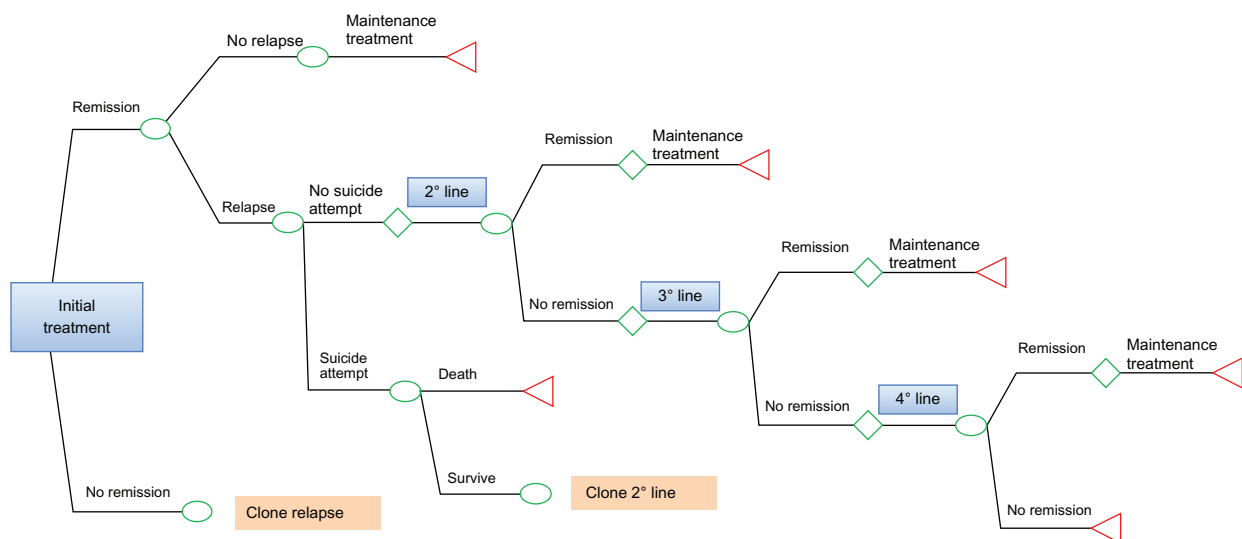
Initial treatment

Remission

No relapse

Maintenance treatment

Relapse

No suicide attempt

2° line

Remission

Maintenance treatment

No remission

3° line

Remission

Maintenance treatment

No remission

4° line

Remission

Maintenance treatment

No remission

Suicide attempt

Death

Survive

Clone 2° line

No remission

Clone relapse